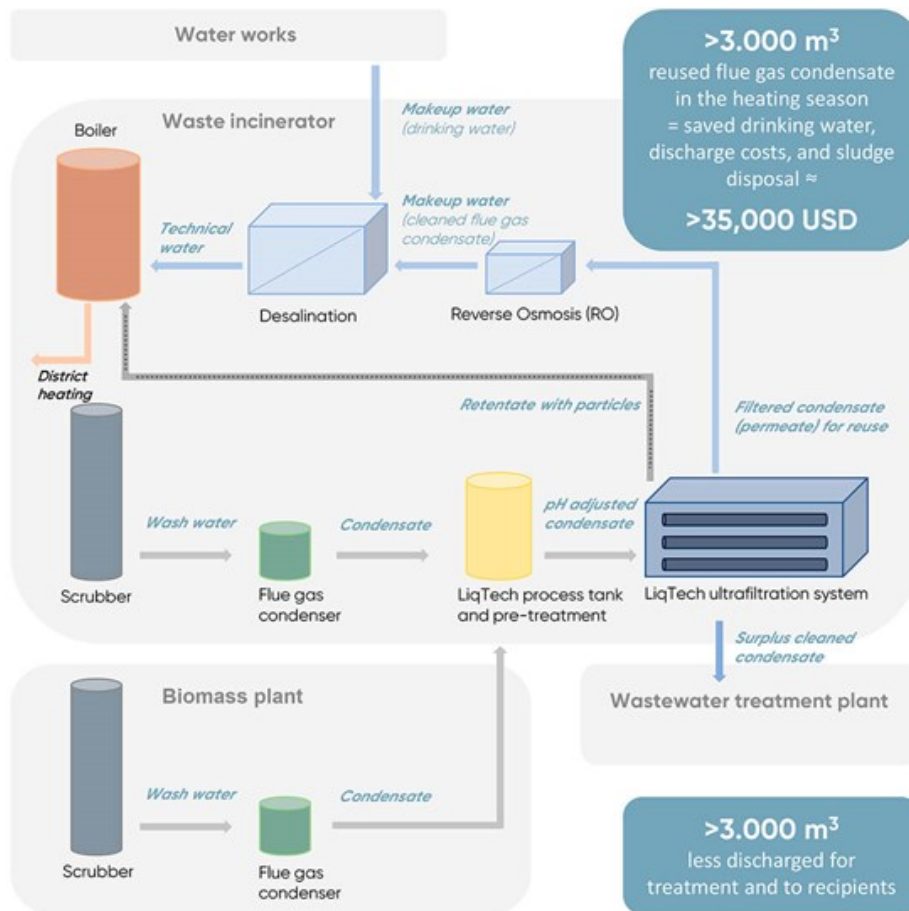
Water works

>3.000 m$^3$
reused flue gas condensate in the heating season = saved drinking water, discharge costs, and sludge disposal ≈
>35,000 USD

Waste incinerator

Boiler

Makeup water (drinking water)

Makeup water (cleaned flue gas condensate)

Technical water

Desalination

Reverse Osmosis (RO)

District heating

Retentate with particles

Filtered condensate (permeate) for reuse

Scrubber

Wash water

Flue gas condenser

Condensate

LiqTech process tank and pre-treatment

pH adjusted condensate

LiqTech ultrafiltration system

Surplus cleaned condensate

Wastewater treatment plant

Biomass plant

Scrubber

Wash water

Flue gas condenser

Condensate

>3.000 m$^3$
less discharged for treatment and to recipients